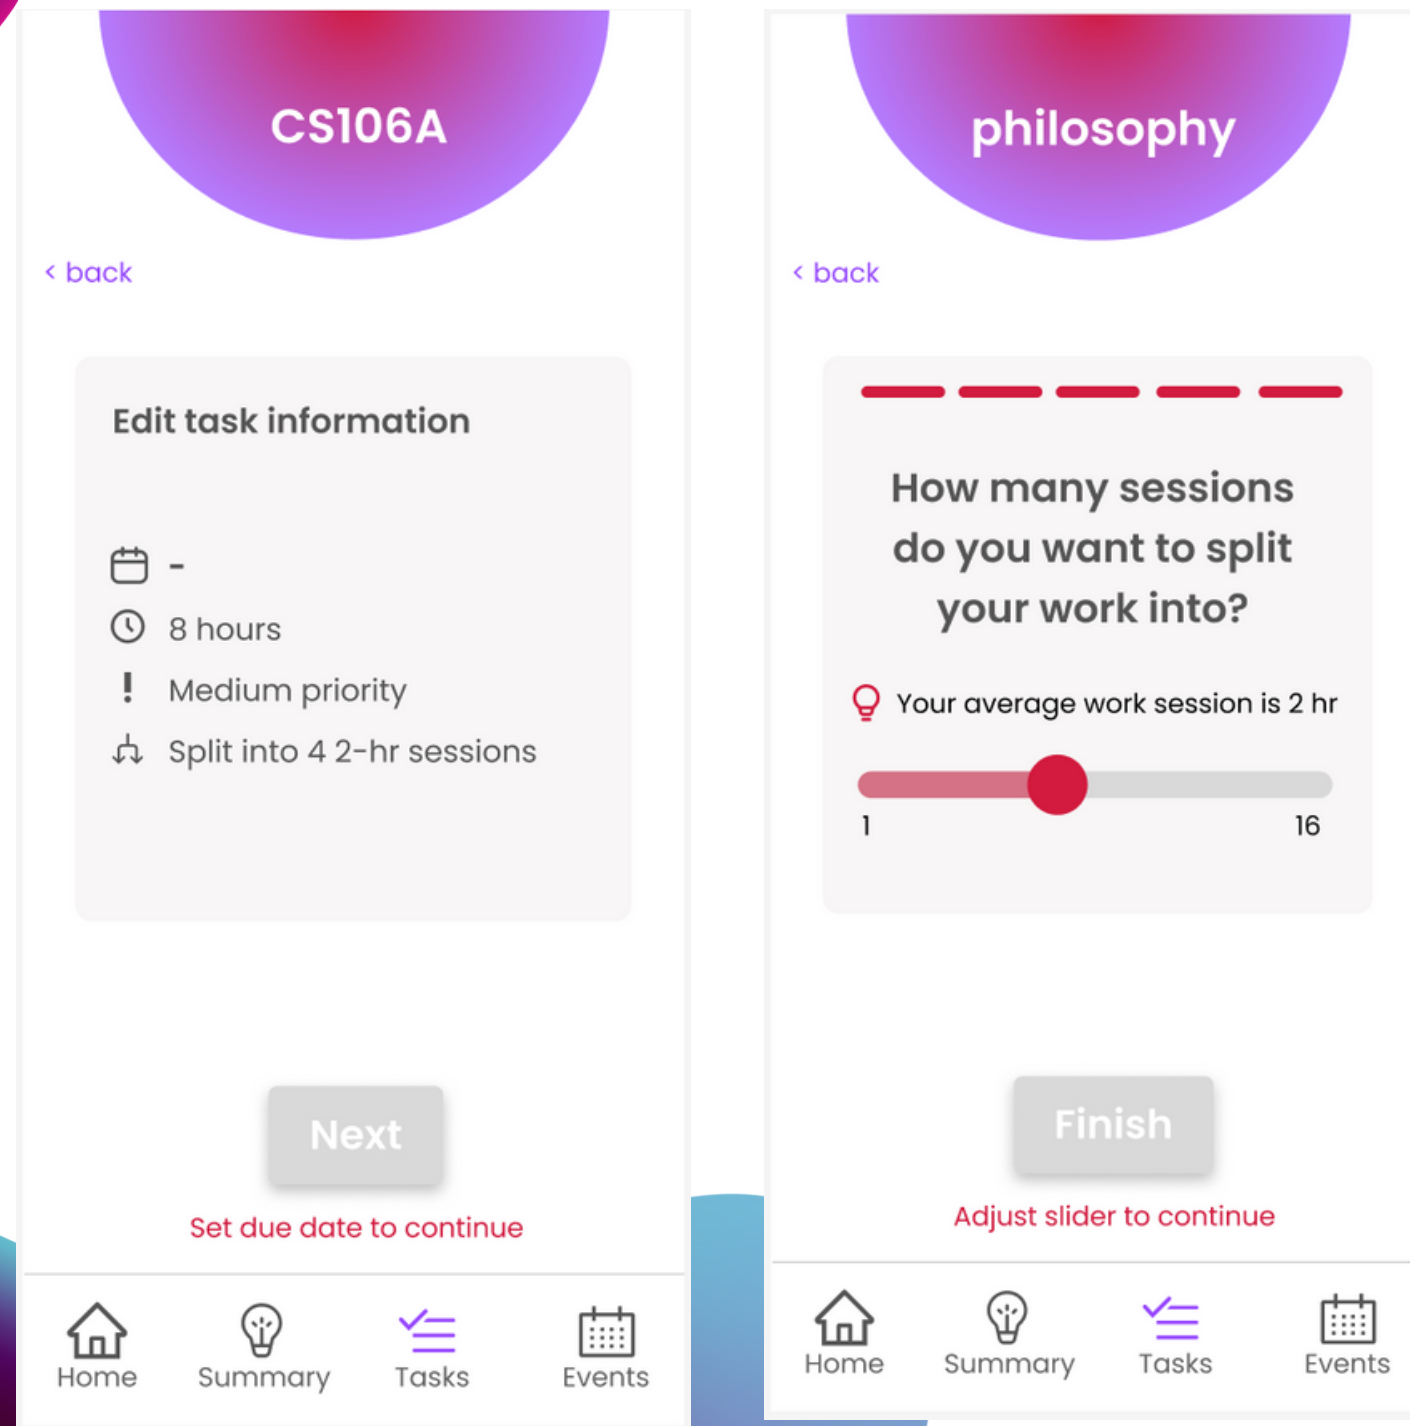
CS106A

‹ back

Edit task information

-

8 hours

! Medium priority

Split into 4 2-hr sessions

Next

Set due date to continue

Home Summary Tasks Events

philosophy

‹ back

How many sessions do you want to split your work into?

Your average work session is 2 hr

1

16

Finish

Adjust slider to continue

Home Summary Tasks Events